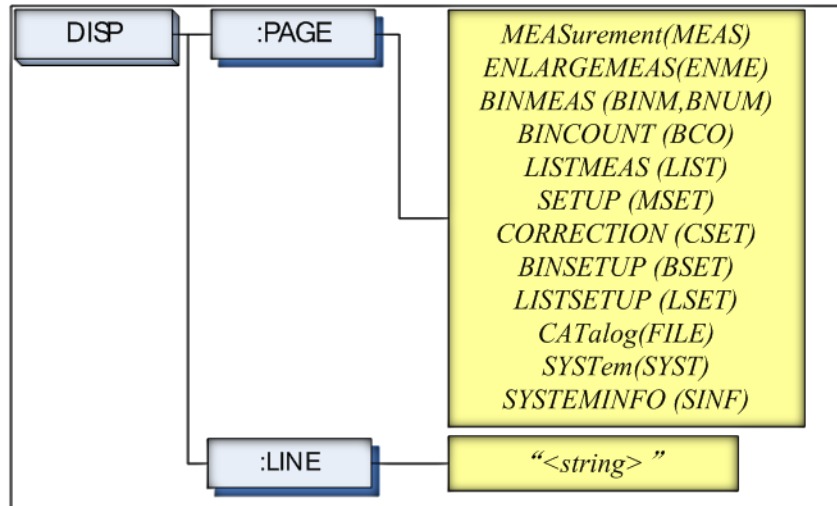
DISP

:PAGE

MEASurement(MEAS)
ENLARGEMEAS(ENME)
BINMEAS (BINM,BNUM)
BINCOUNT (BCO)
LISTMEAS (LIST)
SETUP (MSET)
CORRECTION (CSET)
BINSETUP (BSET)
LISTSETUP (LSET)
CATalog(FILE)
SYSTem(SYST)
SYSTEMINFO (SINF)

:LINE

“<string>”